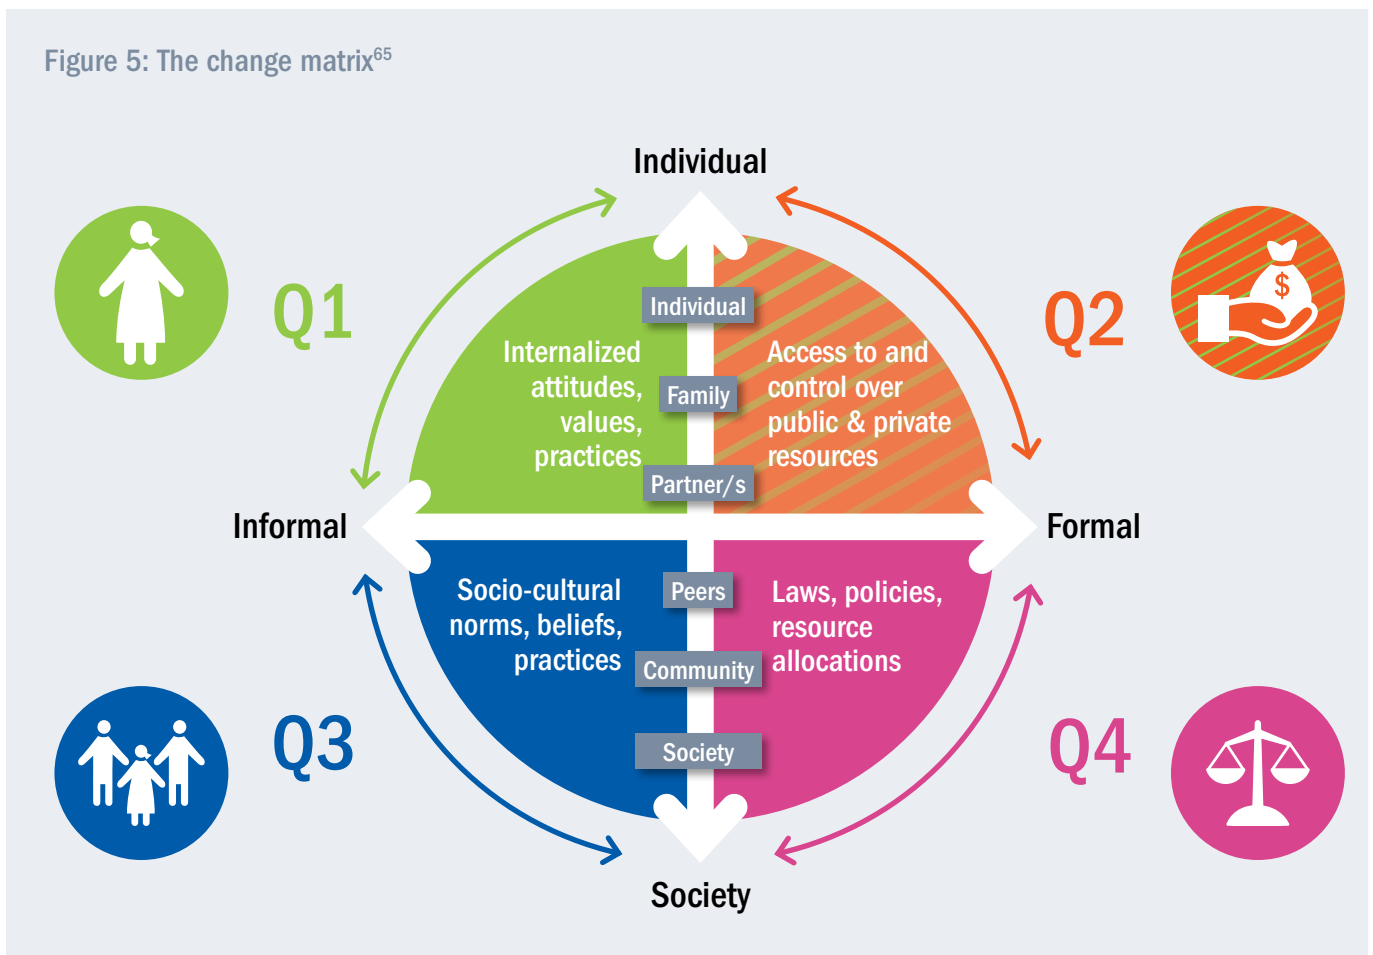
Figure 5: The change matrix$^{65}$

Individual

Q1

Q2

Individual

Internalized attitudes, values, practices

Family

Access to and control over public & private resources

Partner/s

Informal

Formal

Socio-cultural norms, beliefs, practices

Peers

Laws, policies, resource allocations

Community

Q3

Q4

Society

Society